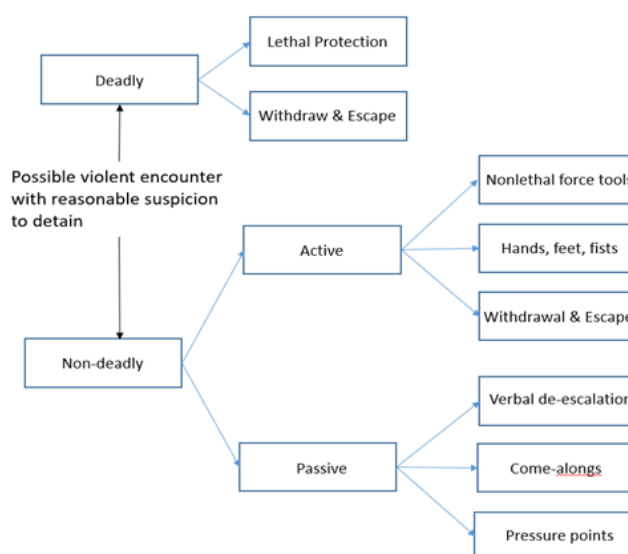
Deadly

Lethal Protection

Withdraw & Escape

Possible violent encounter with reasonable suspicion to detain

Non-deadly

Active

Nonlethal force tools

Hands, feet, fists

Withdrawal & Escape

Passive

Verbal de-escalation

Come-alongs

Pressure points